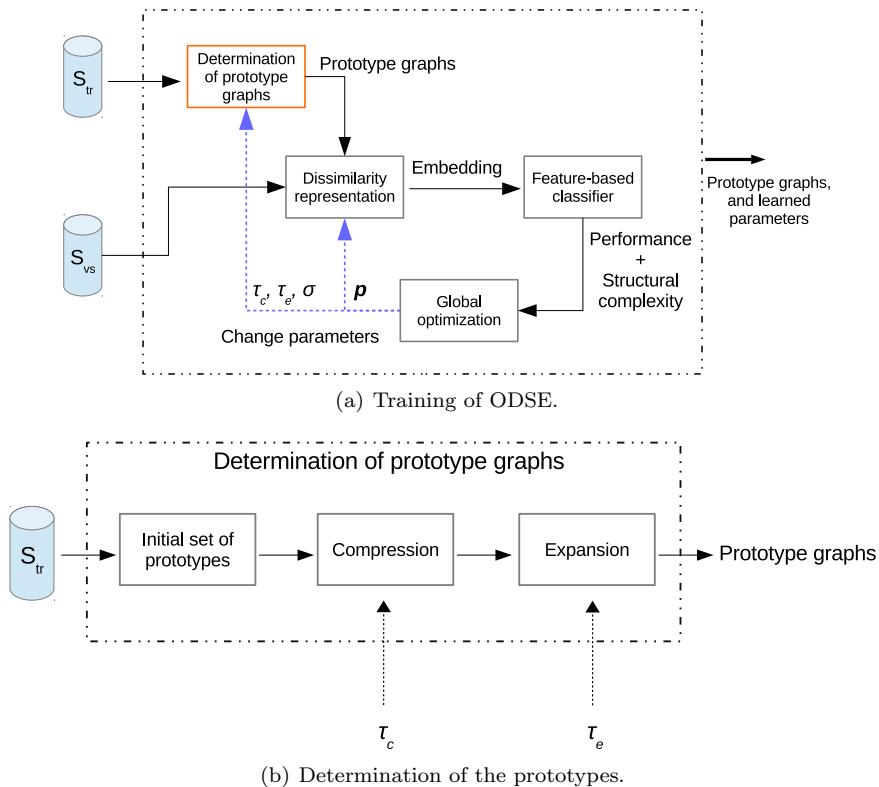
$S_{tr}$

Determination of prototype graphs

Prototype graphs

$S_{vs}$

Dissimilarity representation

Embedding

Feature-based classifier

Prototype graphs, and learned parameters

Performance + Structural complexity

$\tau_c$, $\tau_e$, $\sigma$

$\boldsymbol{p}$

Global optimization

Change parameters

(a) Training of ODSE.

Determination of prototype graphs

$S_{tr}$

Initial set of prototypes

Compression

Expansion

Prototype graphs

$\tau_c$

$\tau_e$

(b) Determination of the prototypes.